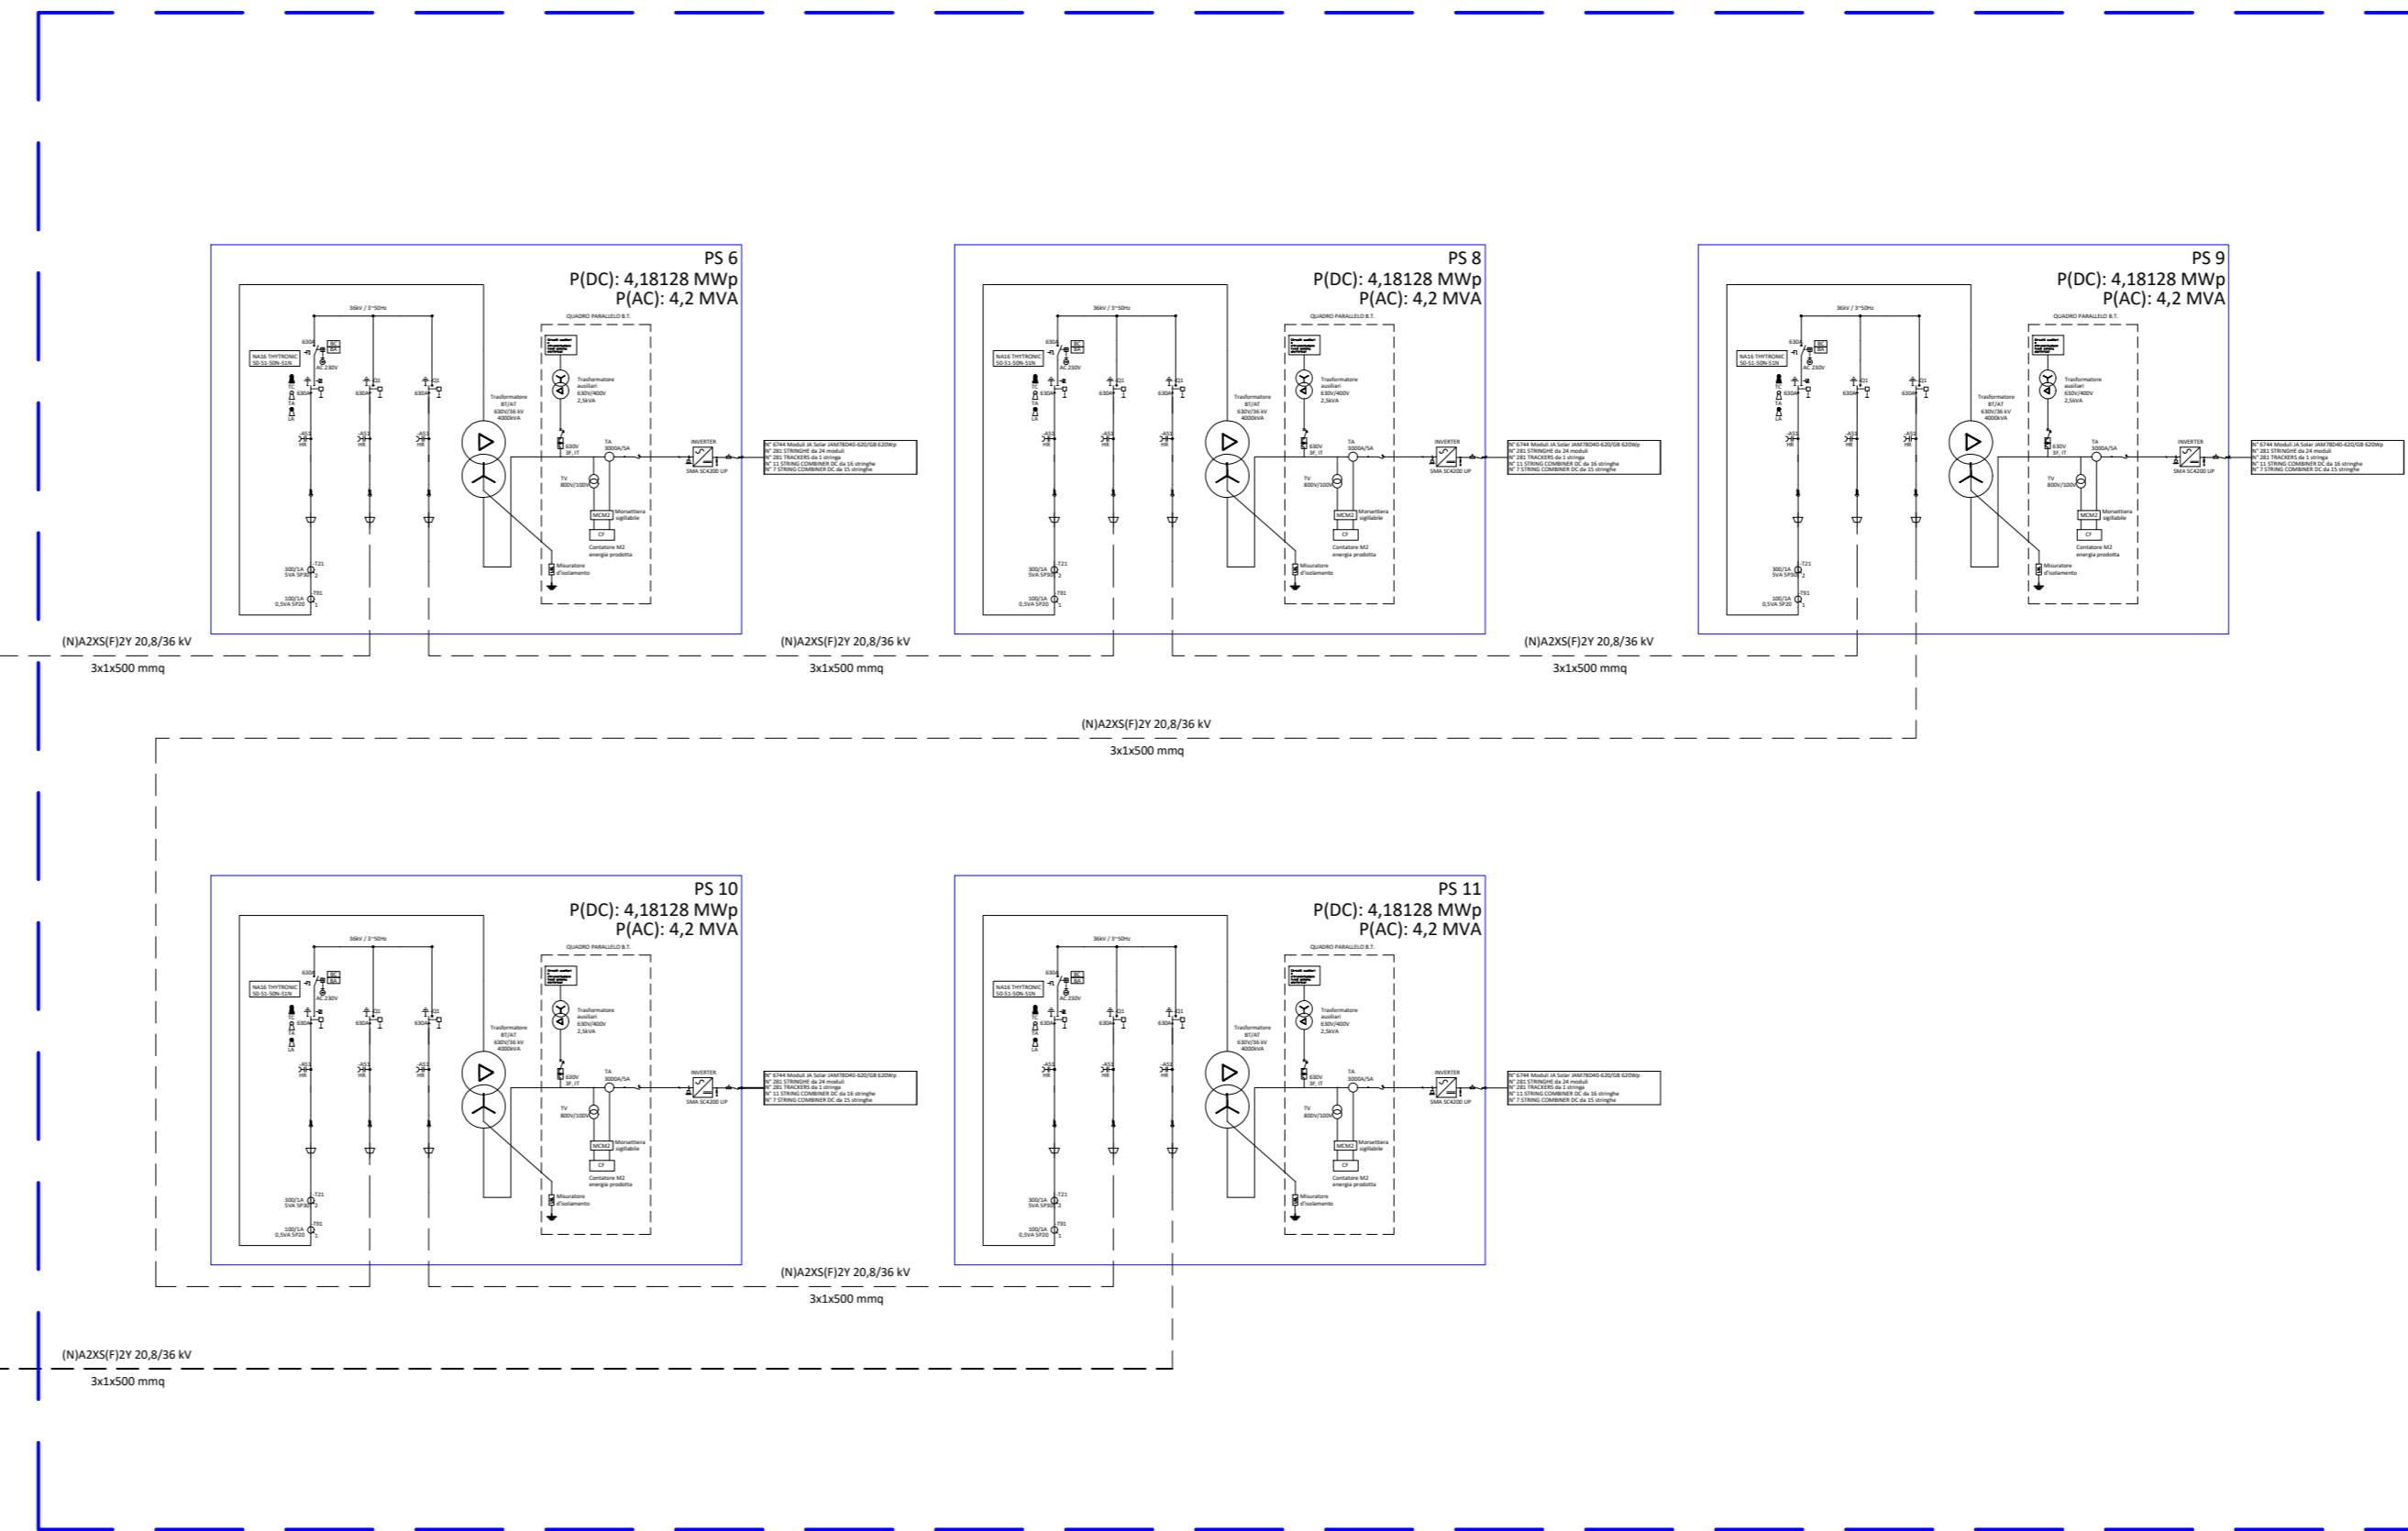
PS 6
P(DC): 4,18128 MWp
P(AC): 4,2 MVA

36kV / 3~50Hz

QUADRO PARALLELO B.T.

NA16 THYTRONIC
50-51-50N-51N

630A

AC 230V

630A

TA

LA

630A

630A

-AS1
HR

Trasformatore
BT/AT
630V/36 kV
4000kVA

Trasformatore
ausiliari
630V/400V
2,5kVA

630V
3F_IT

TA
3000A/5A

TV
800V/100V

INVERTER

SMA SC4200 UP

N° 6744 Moduli JA Solar JAM78D40-620/GB 620Wp
N° 281 STRINGHE da 24 moduli
N° 281 TRACKERS da 1 stringa
N° 11 STRING COMBINER DC da 16 stringhe
N° 7 STRING COMBINER DC da 15 stringhe

MCM2
Morsettiera
sigillabile

CF

Contatore M2
energia prodotta

Misuratore
d'isolamento

300/1A
5VA 5P30
T21
2

100/1A
0,5VA 5P20
T91
1

PS 8
P(DC): 4,18128 MWp
P(AC): 4,2 MVA

PS 9
P(DC): 4,18128 MWp
P(AC): 4,2 MVA

(N)A2XS(F)2Y 20,8/36 kV
3x1x500 mmq

(N)A2XS(F)2Y 20,8/36 kV
3x1x500 mmq

(N)A2XS(F)2Y 20,8/36 kV
3x1x500 mmq

(N)A2XS(F)2Y 20,8/36 kV
3x1x500 mmq

PS 10
P(DC): 4,18128 MWp
P(AC): 4,2 MVA

PS 11
P(DC): 4,18128 MWp
P(AC): 4,2 MVA

(N)A2XS(F)2Y 20,8/36 kV
3x1x500 mmq

(N)A2XS(F)2Y 20,8/36 kV
3x1x500 mmq